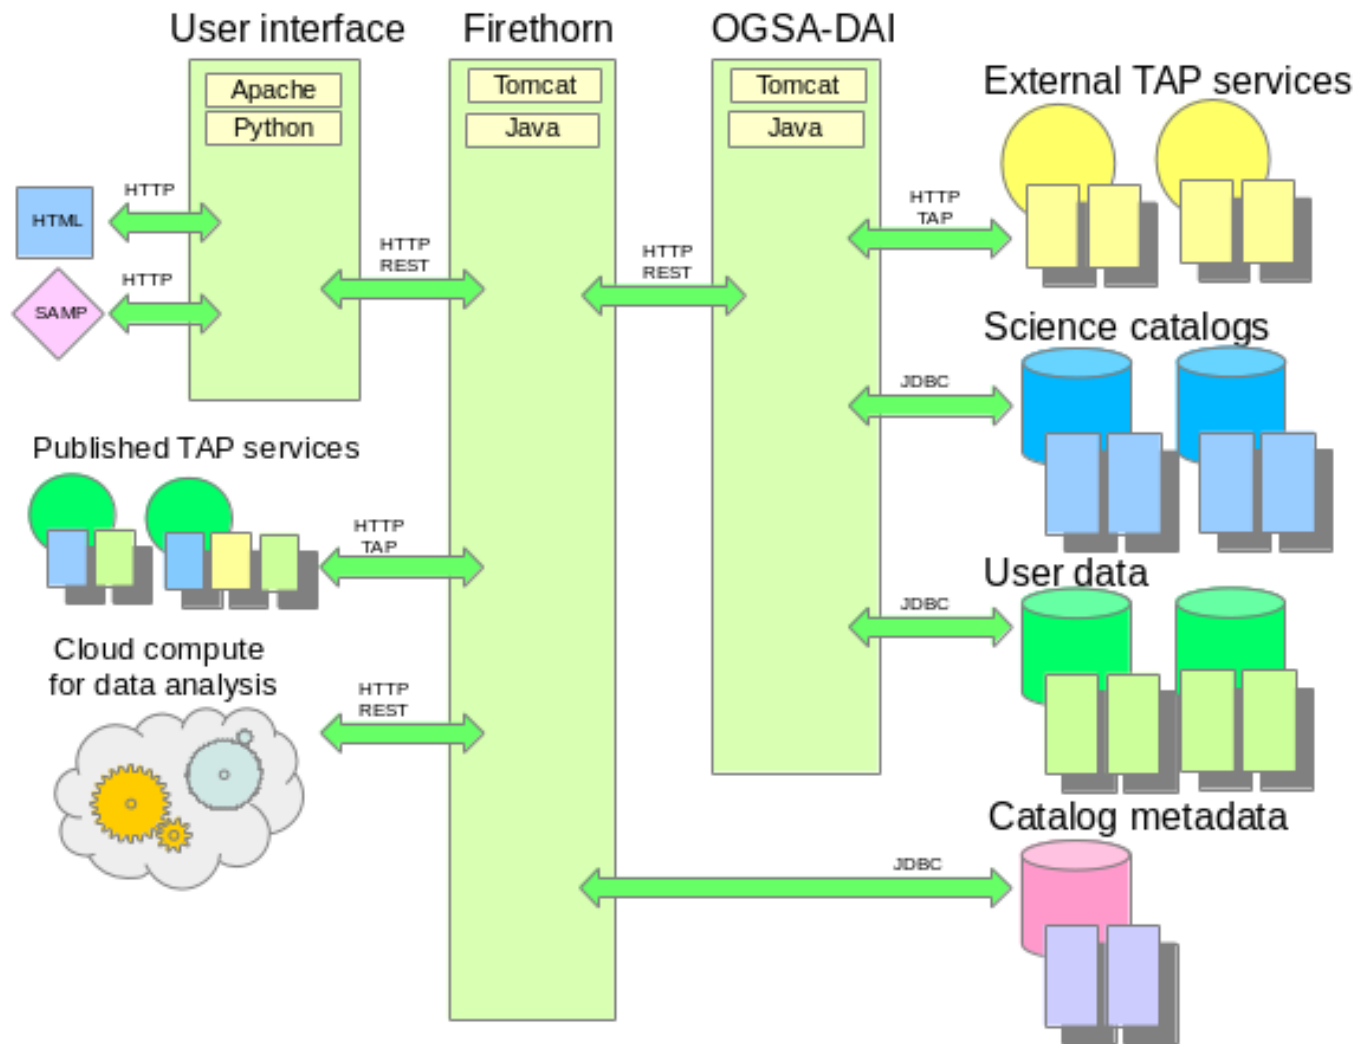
User interface

Apache

Python

Firethorn

Tomcat

Java

OGSA-DAI

Tomcat

Java

External TAP services

HTML

HTTP

SAMP

HTTP

HTTP REST

HTTP REST

HTTP TAP

Science catalogs

JDBC

Published TAP services

HTTP TAP

User data

JDBC

Cloud compute for data analysis

HTTP REST

Catalog metadata

JDBC